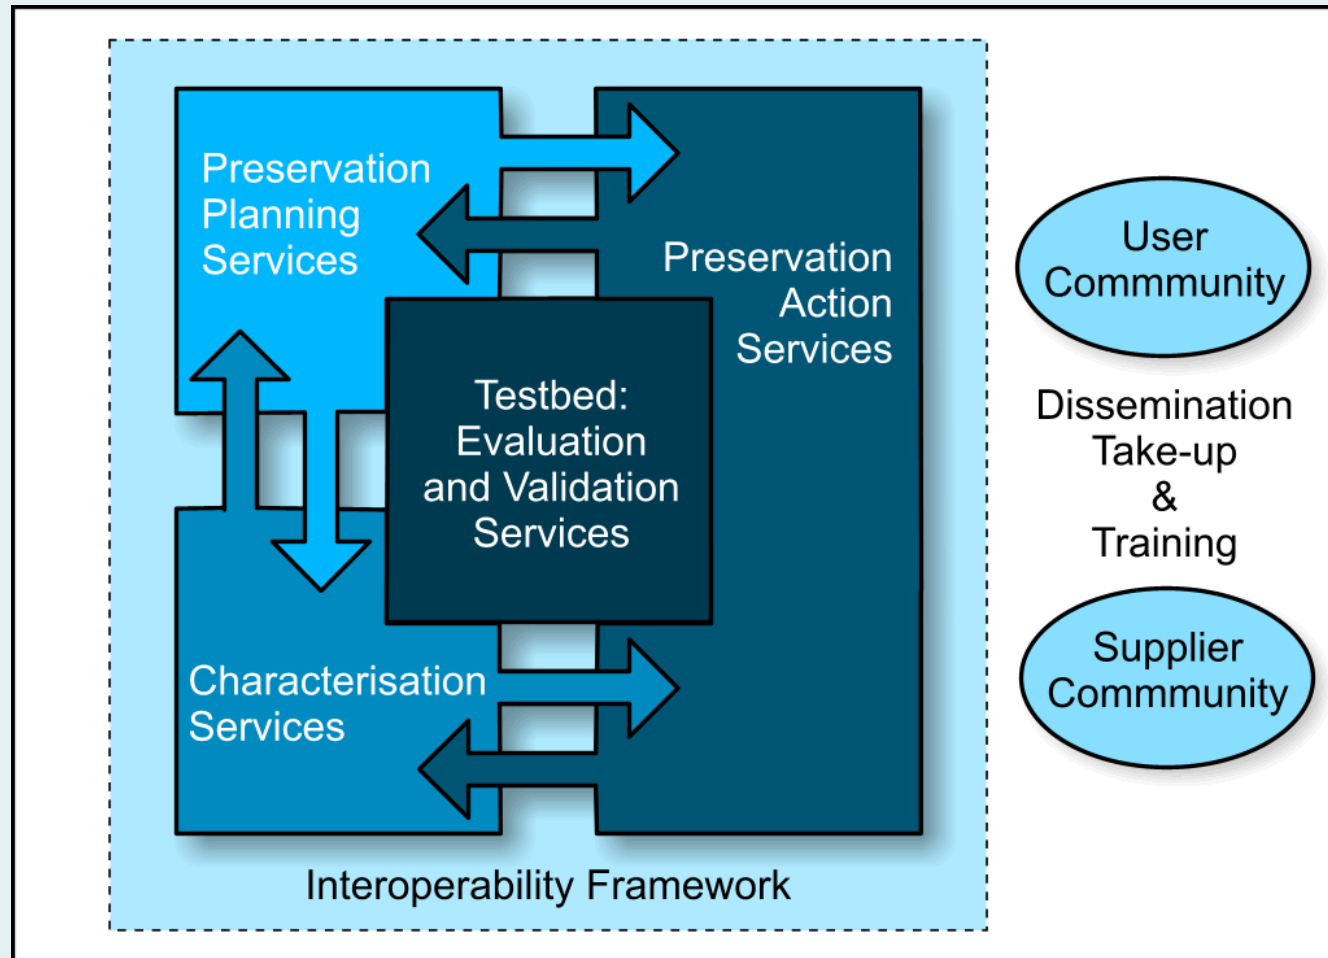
Preservation Planning Services

Preservation Action Services

Testbed: Evaluation and Validation Services

Characterisation Services

Interoperability Framework

User Commmunity

Dissemination Take-up & Training

Supplier Commmunity